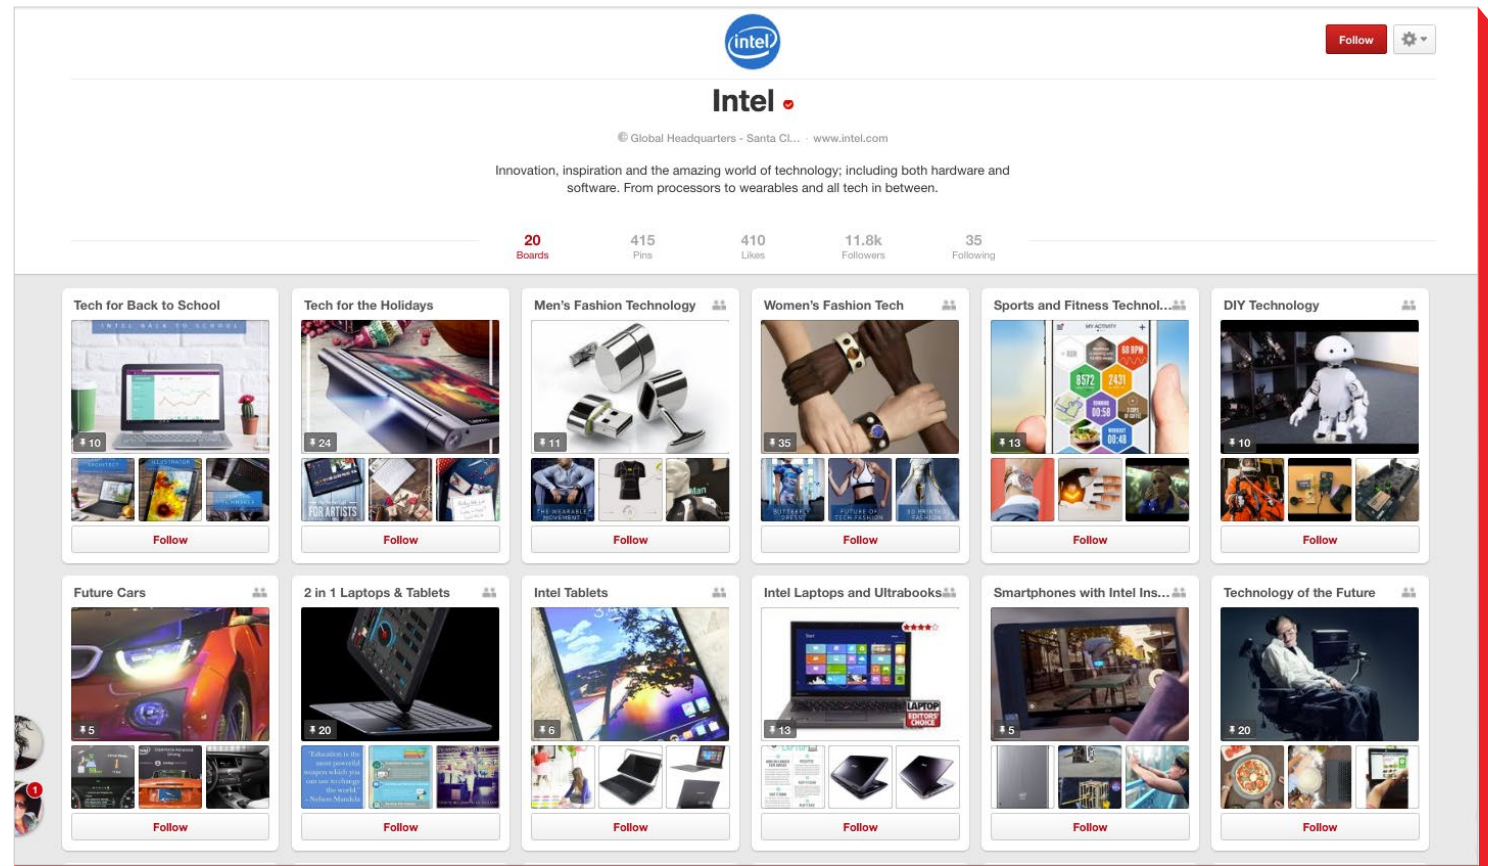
intel

Follow

Intel

Global Headquarters - Santa Cl... · www.intel.com

Innovation, inspiration and the amazing world of technology; including both hardware and software. From processors to wearables and all tech in between.

20 Boards
415 Pins
410 Likes
11.8k Followers
35 Following

Tech for Back to School
INTEL BACK TO SCHOOL
10
Follow

Tech for the Holidays
24
FOR ARTISTS
Follow

Men's Fashion Technology
11
Follow

Women's Fashion Tech
35
Follow

Sports and Fitness Technol...
13
Follow

DIY Technology
10
Follow

Future Cars
5
Follow

2 in 1 Laptops & Tablets
20
Follow

Intel Tablets
6
Follow

Intel Laptops and Ultrabooks
13
LAPTOP EDITORS' CHOICE
Follow

Smartphones with Intel Ins...
5
Follow

Technology of the Future
20
Follow

1